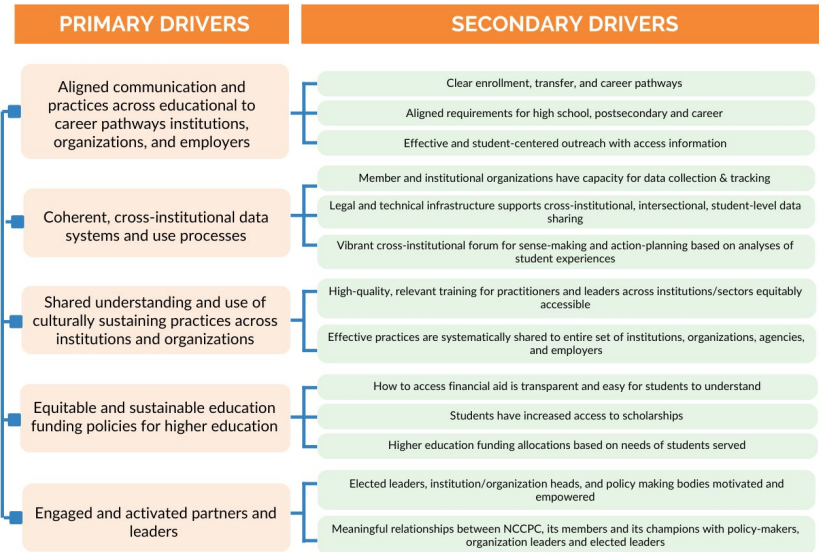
PRIMARY DRIVERS

SECONDARY DRIVERS

Aligned communication and practices across educational to career pathways institutions, organizations, and employers

Clear enrollment, transfer, and career pathways

Aligned requirements for high school, postsecondary and career

Effective and student-centered outreach with access information

Coherent, cross-institutional data systems and use processes

Member and institutional organizations have capacity for data collection & tracking

Legal and technical infrastructure supports cross-institutional, intersectional, student-level data sharing

Vibrant cross-institutional forum for sense-making and action-planning based on analyses of student experiences

Shared understanding and use of culturally sustaining practices across institutions and organizations

High-quality, relevant training for practitioners and leaders across institutions/sectors equitably accessible

Effective practices are systematically shared to entire set of institutions, organizations, agencies, and employers

Equitable and sustainable education funding policies for higher education

How to access financial aid is transparent and easy for students to understand

Students have increased access to scholarships

Higher education funding allocations based on needs of students served

Engaged and activated partners and leaders

Elected leaders, institution/organization heads, and policy making bodies motivated and empowered

Meaningful relationships between NCCPC, its members and its champions with policy-makers, organization leaders and elected leaders